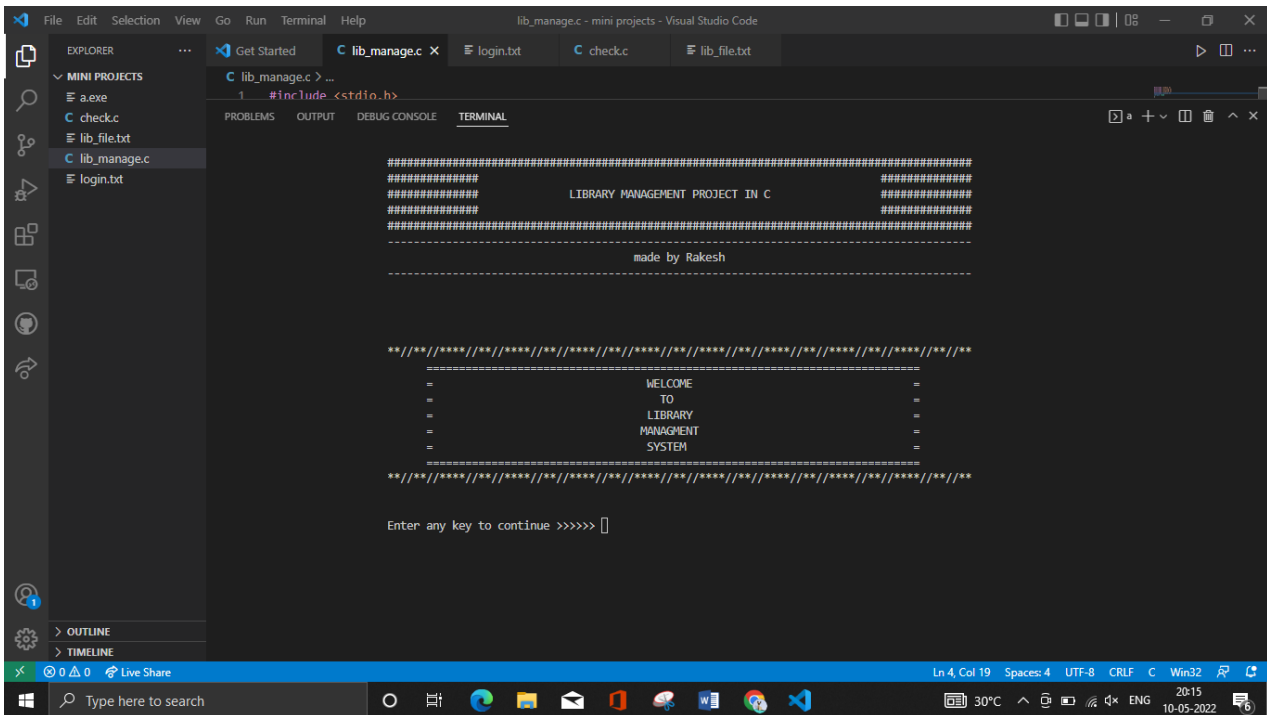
File Edit Selection View Go Run Terminal Help

lib_manage.c - mini projects - Visual Studio Code

EXPLORER ...

MINI PROJECTS

a.exe

check.c

lib_file.txt

lib_manage.c

login.txt

Get Started

lib_manage.c ×

login.txt

check.c

lib_file.txt

lib_manage.c > ...

1 #include <stdio.h>

PROBLEMS OUTPUT DEBUG CONSOLE TERMINAL

##########################################################################
############# #############
############# LIBRARY MANAGEMENT PROJECT IN C #############
############# #############
##########################################################################
---------------------------------------------------------------------------
made by Rakesh
---------------------------------------------------------------------------

**//**//****//**//****//**//****//**//****//**//****//**//****//**//****//**//**
=====================================================================
= WELCOME =
= TO =
= LIBRARY =
= MANAGMENT =
= SYSTEM =
=====================================================================
**//**//****//**//****//**//****//**//****//**//****//**//****//**//****//**//**

Enter any key to continue >>>>>>

OUTLINE

TIMELINE

⊗ 0 ⚠ 0 Live Share

Ln 4, Col 19 Spaces: 4 UTF-8 CRLF C Win32

Type here to search

30°C ENG 20:15 10-05-2022